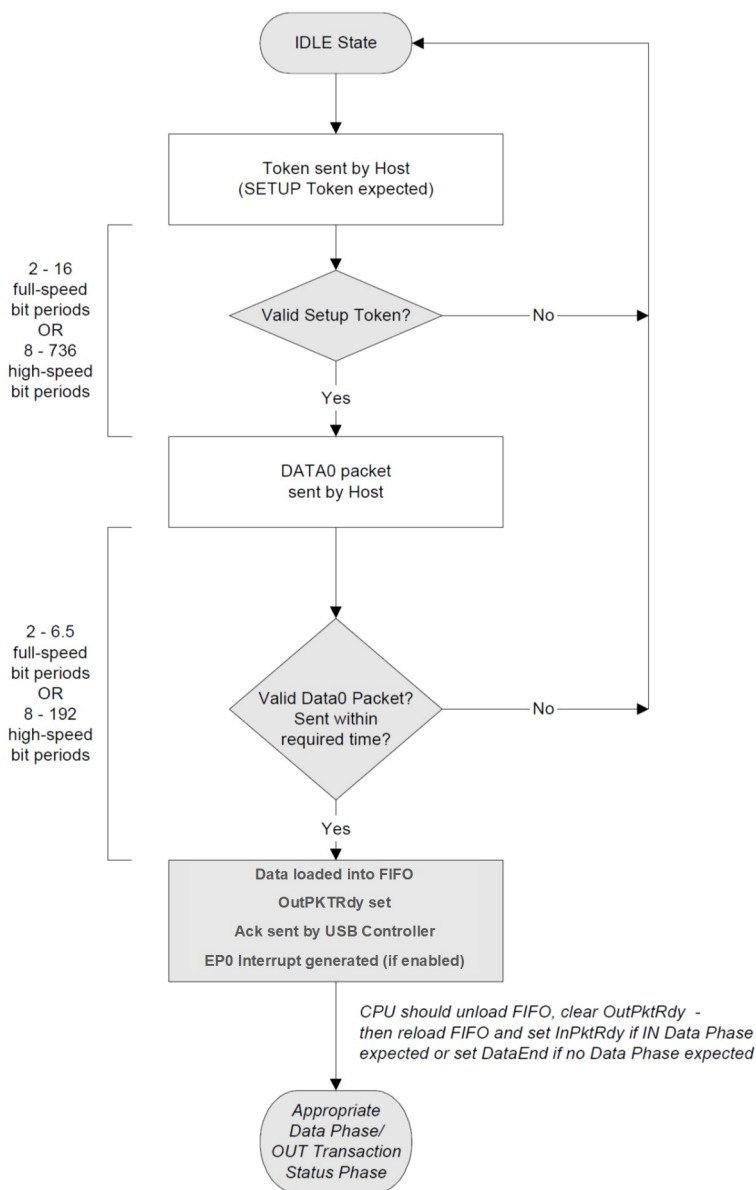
IDLE State

Token sent by Host
(SETUP Token expected)

2 - 16
full-speed
bit periods
OR
8 - 736
high-speed
bit periods

Valid Setup Token?

No

Yes

DATA0 packet
sent by Host

2 - 6.5
full-speed
bit periods
OR
8 - 192
high-speed
bit periods

Valid Data0 Packet?
Sent within
required time?

No

Yes

Data loaded into FIFO
OutPKTRdy set
Ack sent by USB Controller
EP0 Interrupt generated (if enabled)

CPU should unload FIFO, clear OutPktRdy -
then reload FIFO and set InPktRdy if IN Data Phase
expected or set DataEnd if no Data Phase expected

Appropriate
Data Phase/
OUT Transaction
Status Phase